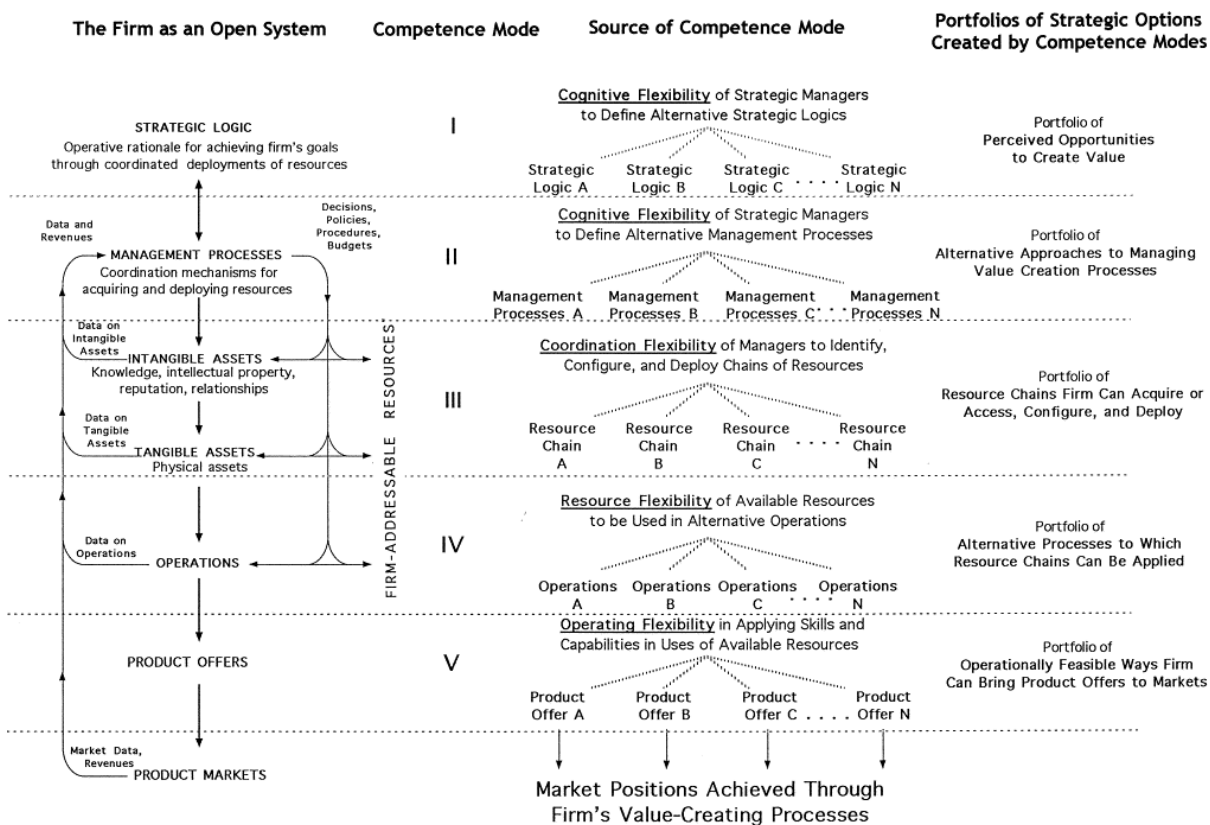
The Firm as an Open System

Competence Mode

Source of Competence Mode

Portfolios of Strategic Options Created by Competence Modes

STRATEGIC LOGIC
Operative rationale for achieving firm's goals through coordinated deployments of resources

I

Cognitive Flexibility of Strategic Managers to Define Alternative Strategic Logics

Strategic Logic A

Strategic Logic B

Strategic Logic C . . . .

Strategic Logic N

Portfolio of
Perceived Opportunities to Create Value

Data and Revenues

Decisions, Policies, Procedures, Budgets

MANAGEMENT PROCESSES
Coordination mechanisms for acquiring and deploying resources

II

Cognitive Flexibility of Strategic Managers to Define Alternative Management Processes

Management Processes A

Management Processes B

Management Processes C . . .

Management Processes N

Portfolio of
Alternative Approaches to Managing Value Creation Processes

Data on Intangible Assets

INTANGIBLE ASSETS
Knowledge, intellectual property, reputation, relationships

FIRM-ADDRESSABLE RESOURCES

III

Coordination Flexibility of Managers to Identify, Configure, and Deploy Chains of Resources

Resource Chain A

Resource Chain B

Resource Chain C . . .

Resource Chain N

Portfolio of
Resource Chains Firm Can Acquire or Access, Configure, and Deploy

Data on Tangible Assets

TANGIBLE ASSETS
Physical assets

Data on Operations

OPERATIONS

IV

Resource Flexibility of Available Resources to be Used in Alternative Operations

Operations A

Operations B

Operations C . . .

Operations N

Portfolio of
Alternative Processes to Which Resource Chains Can Be Applied

PRODUCT OFFERS

V

Operating Flexibility in Applying Skills and Capabilities in Uses of Available Resources

Product Offer A

Product Offer B

Product Offer C . . . .

Product Offer N

Portfolio of
Operationally Feasible Ways Firm Can Bring Product Offers to Markets

Market Data, Revenues

PRODUCT MARKETS

Market Positions Achieved Through Firm's Value-Creating Processes